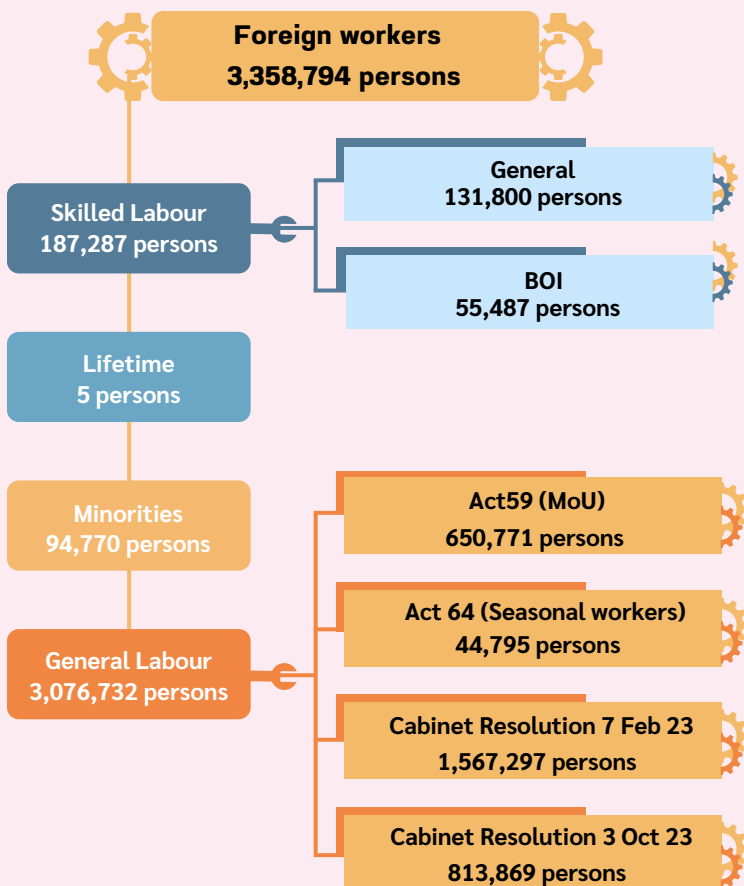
Foreign workers
3,358,794 persons

Skilled Labour
187,287 persons

General
131,800 persons

BOI
55,487 persons

Lifetime
5 persons

Minorities
94,770 persons

General Labour
3,076,732 persons

Act59 (MoU)
650,771 persons

Act 64 (Seasonal workers)
44,795 persons

Cabinet Resolution 7 Feb 23
1,567,297 persons

Cabinet Resolution 3 Oct 23
813,869 persons